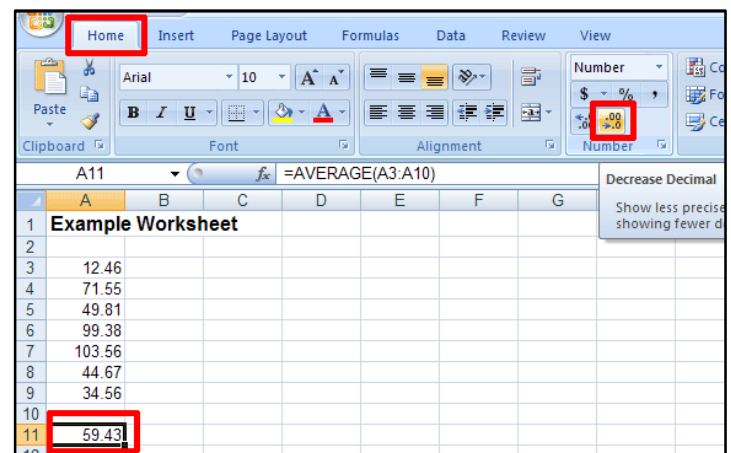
Home Insert Page Layout Formulas Data Review View

Paste
Clipboard

Arial 10 A A
B I U A
Font

Alignment

Number
$ % ,
.00 →.0
Number

Co
Fo
Ce

A11 $f_x$ =AVERAGE(A3:A10)

Decrease Decimal
Show less precise
showing fewer d

| | A | B | C | D | E | F | G |
|---|---|---|---|---|---|---|---|
| 1 | Example Worksheet | | | | | | |
| 2 | | | | | | | |
| 3 | 12.46 | | | | | | |
| 4 | 71.55 | | | | | | |
| 5 | 49.81 | | | | | | |
| 6 | 99.38 | | | | | | |
| 7 | 103.56 | | | | | | |
| 8 | 44.67 | | | | | | |
| 9 | 34.56 | | | | | | |
| 10 | | | | | | | |
| 11 | 59.43 | | | | | | |